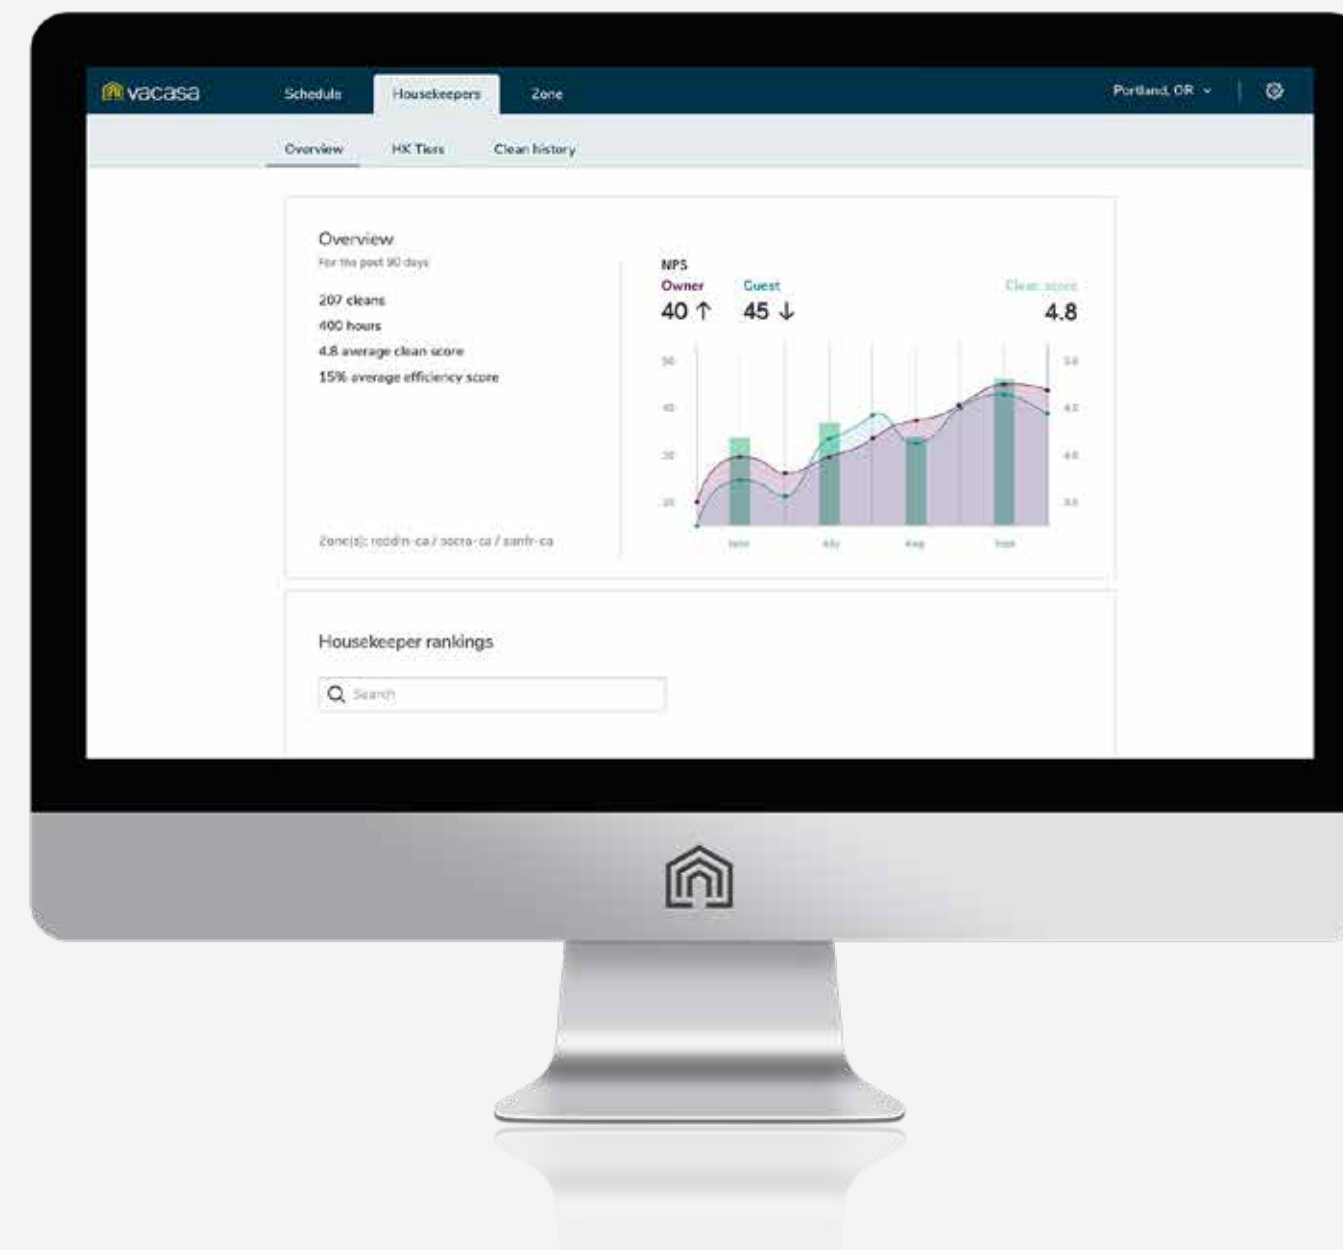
vacasa

Schedule Housekeepers Zone

Portland, OR

Overview HK Tiers Clean history

Overview

For the past 90 days

207 cleans

400 hours

4.8 average clean score

15% average efficiency score

Zone(s): reddin-ca / sacra-ca / sanfr-ca

NPS

Owner 40 ↑

Guest 45 ↓

Clean score 4.8

50
40
30
20

5.0
4.5
4.0
3.5

June July Aug Sept

Housekeeper rankings

Search